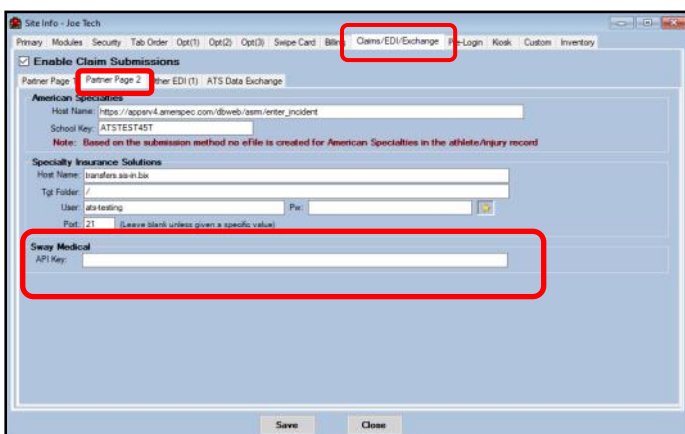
Site Info - Joe Tech

Primary Modules Security Tab Order Opt(1) Opt(2) Opt(3) Swipe Card Billing Claims/EDI/Exchange Pre-Login Kiosk Custom Inventory

Enable Claim Submissions

Partner Page 1 Partner Page 2 Other EDI (1) ATS Data Exchange

American Specialties
Host Name: https://appsrv4.amerspec.com/dbweb/asm/enter_incident
School Key: ATSTEST45T
Note: Based on the submission method no eFile is created for American Specialties in the athlete/injury record

Specialty Insurance Solutions
Host Name: transfers.sis-in.biz
Tgt Folder: /
User: ats-testing Pw:
Port: 21 (Leave blank unless given a specific value)

Sway Medical
API Key:

Save Close